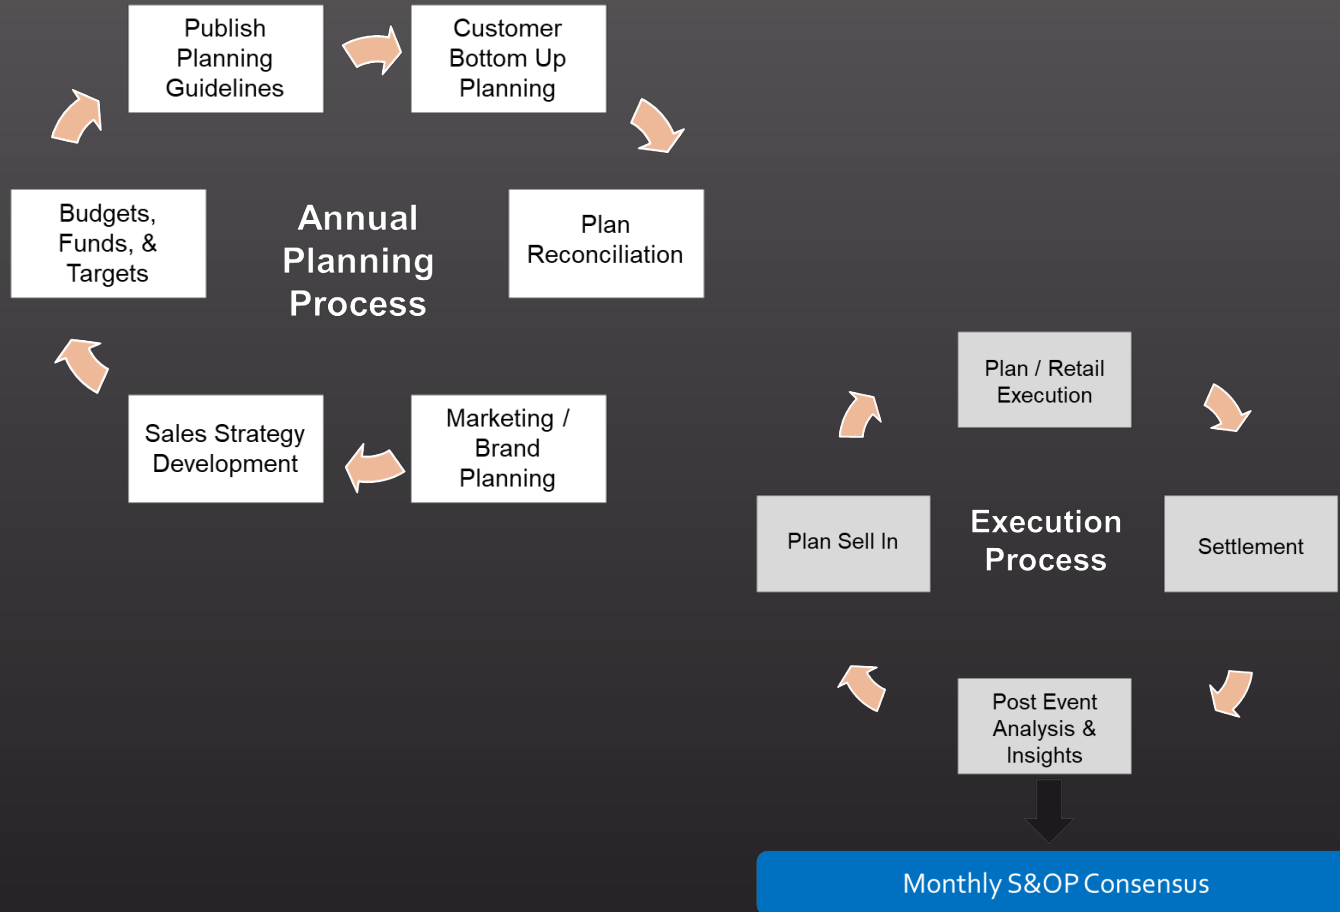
Publish Planning Guidelines

Customer Bottom Up Planning

Budgets, Funds, & Targets

Annual Planning Process

Plan Reconciliation

Sales Strategy Development

Marketing / Brand Planning

Plan / Retail Execution

Plan Sell In

Execution Process

Settlement

Post Event Analysis & Insights

Monthly S&OP Consensus